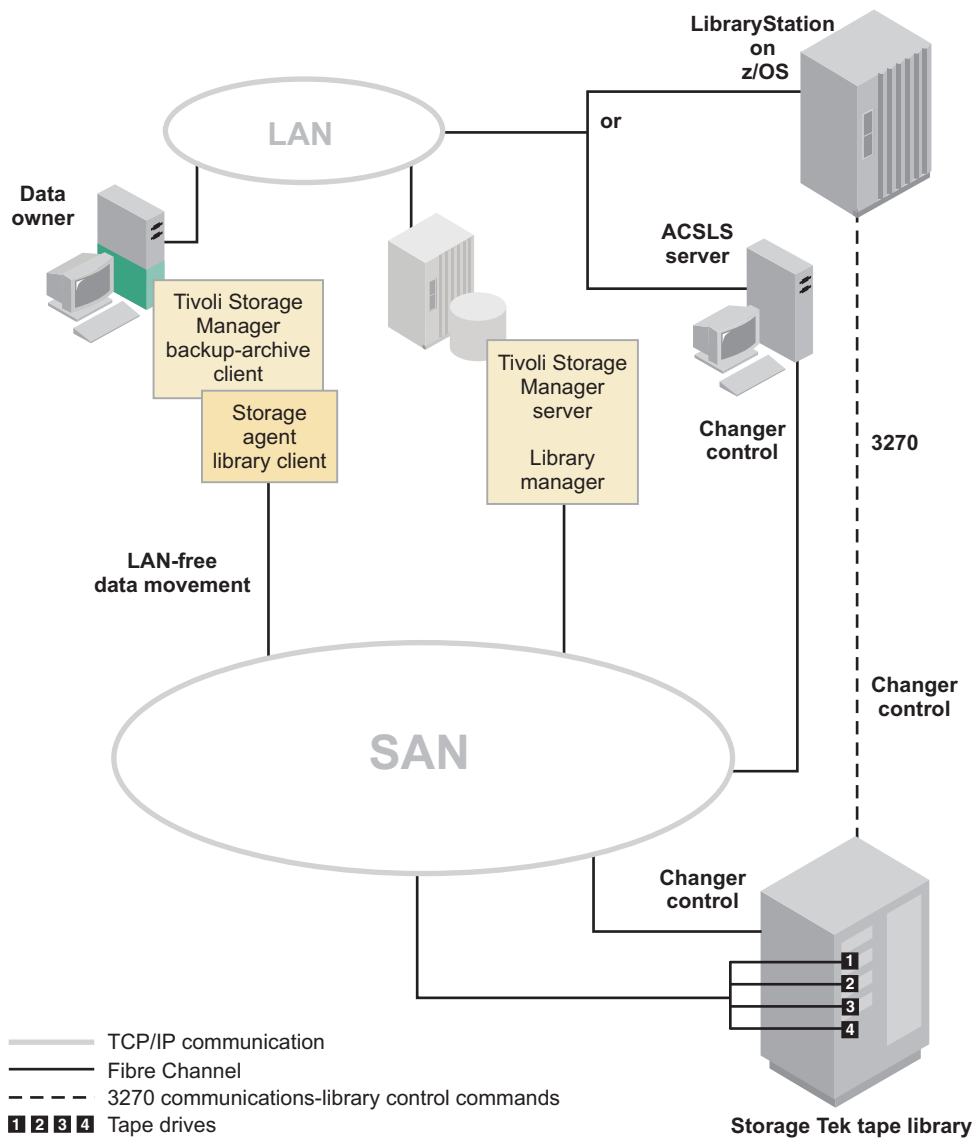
LibraryStation on z/OS

LAN

or

Data owner

ACSLS server

Tivoli Storage Manager backup-archive client

Storage agent library client

Tivoli Storage Manager server

Library manager

Changer control

3270

LAN-free data movement

SAN

Changer control

Changer control

1
2
3
4

TCP/IP communication
Fibre Channel
3270 communications-library control commands
1 2 3 4 Tape drives

Storage Tek tape library